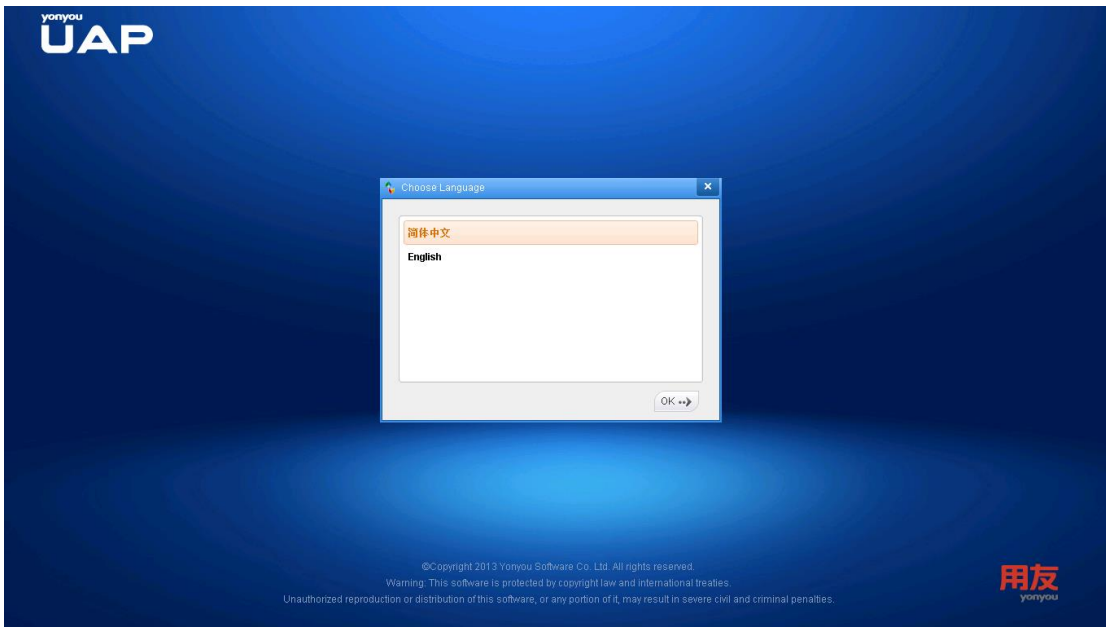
yonyou
UAP

Choose Language

简体中文
English

OK

©Copyright 2013 Yonyou Software Co. Ltd. All rights reserved.
Warning: This software is protected by copyright law and international treaties.
Unauthorized reproduction or distribution of this software, or any portion of it, may result in severe civil and criminal penalties.

用友
yonyou